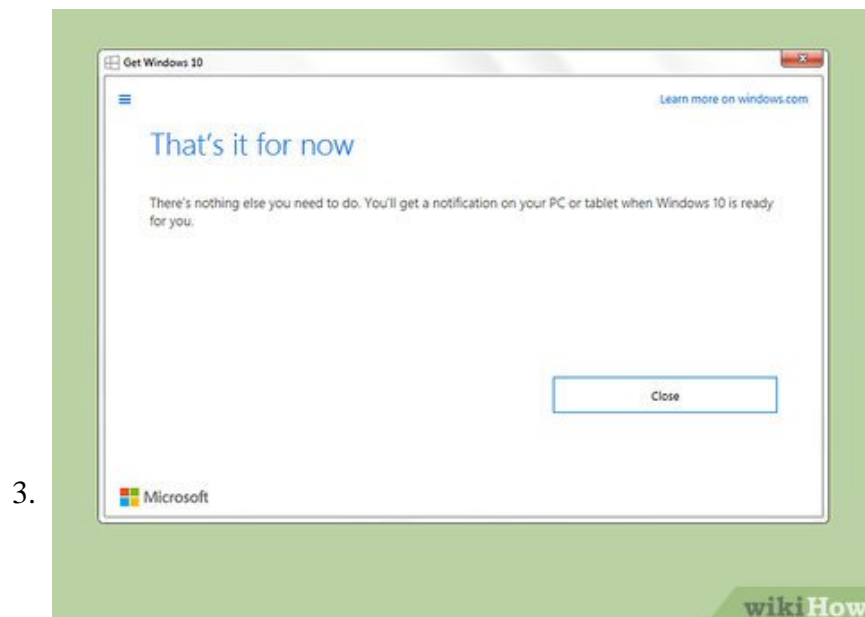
3.

Get Windows 10

Learn more on windows.com

That's it for now

There's nothing else you need to do. You'll get a notification on your PC or tablet when Windows 10 is ready for you.

Close

Microsoft

wikiHow